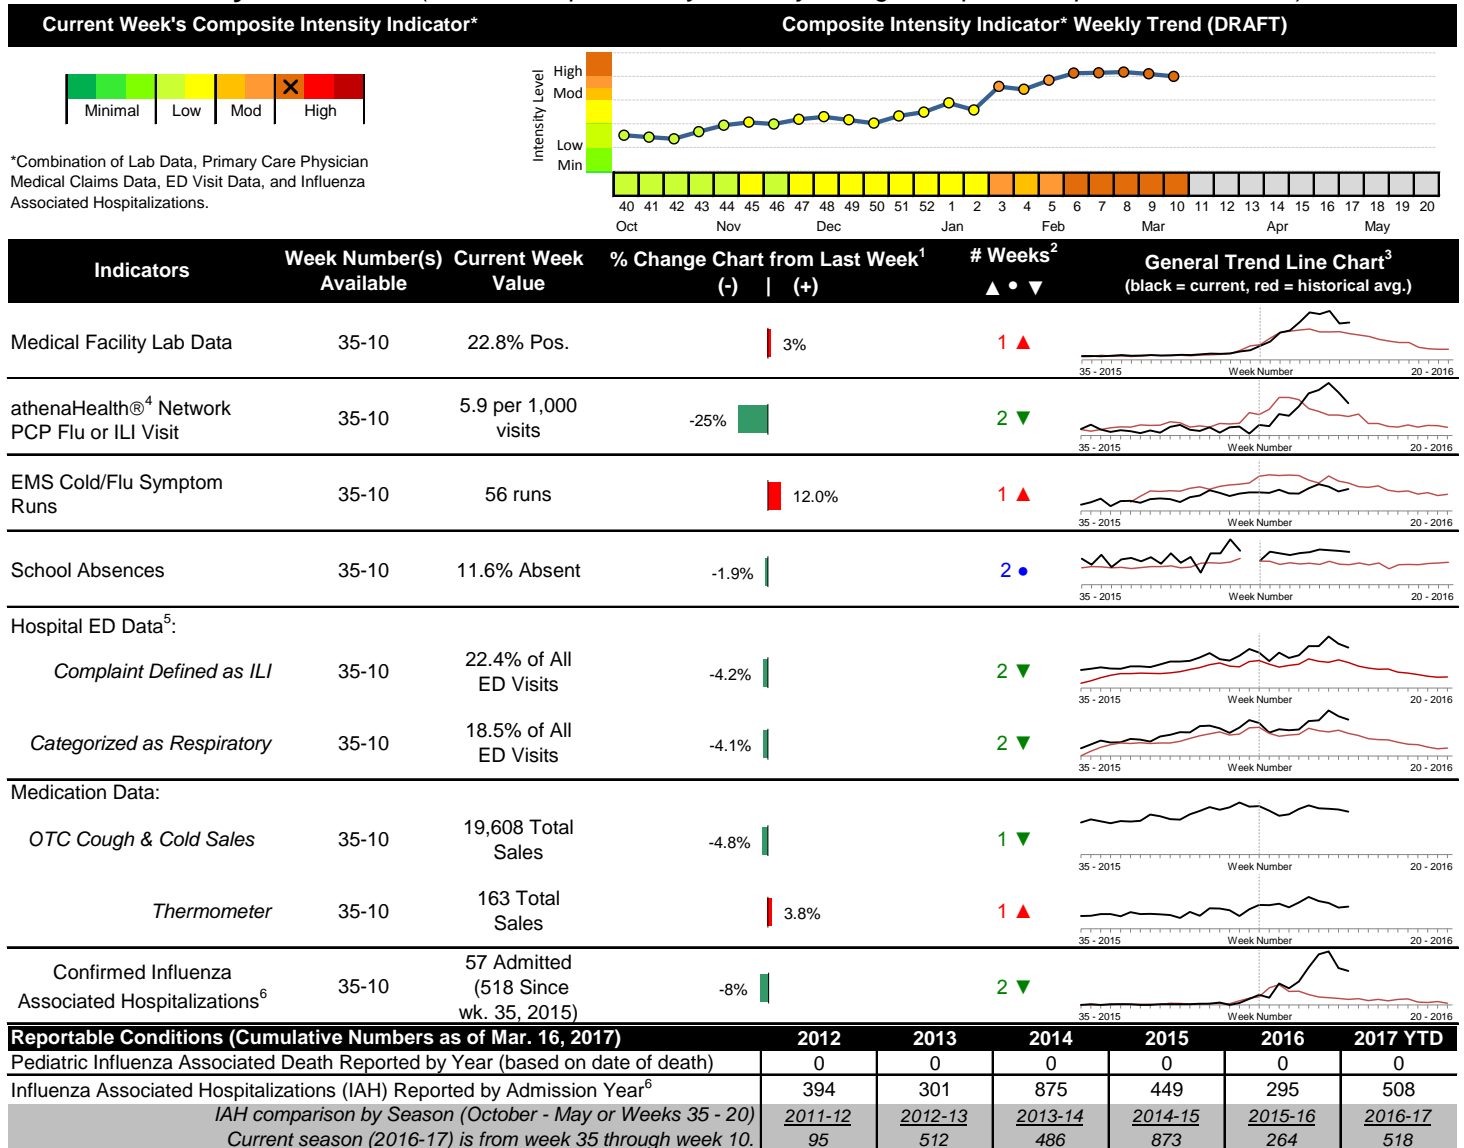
Current Week's Composite Intensity Indicator*

Composite Intensity Indicator* Weekly Trend (DRAFT)

Minimal | Low | Mod | High

*Combination of Lab Data, Primary Care Physician Medical Claims Data, ED Visit Data, and Influenza Associated Hospitalizations.

Intensity Level
High
Mod
Low
Min

40 41 42 43 44 45 46 47 48 49 50 51 52 1 2 3 4 5 6 7 8 9 10 11 12 13 14 15 16 17 18 19 20
Oct Nov Dec Jan Feb Mar Apr May

| Indicators | Week Number(s) Available | Current Week Value | % Change Chart from Last Week$^1$ (-) \| (+) | # Weeks$^2$ ▲ • ▼ | General Trend Line Chart$^3$ (black = current, red = historical avg.) |
|---|---|---|---|---|---|
| Medical Facility Lab Data | 35-10 | 22.8% Pos. | 3% | 1 ▲ | 35 - 2015 Week Number 20 - 2016 |
| athenaHealth®$^4$ Network PCP Flu or ILI Visit | 35-10 | 5.9 per 1,000 visits | -25% | 2 ▼ | 35 - 2015 Week Number 20 - 2016 |
| EMS Cold/Flu Symptom Runs | 35-10 | 56 runs | 12.0% | 1 ▲ | 35 - 2015 Week Number 20 - 2016 |
| School Absences | 35-10 | 11.6% Absent | -1.9% | 2 • | 35 - 2015 Week Number 20 - 2016 |
| Hospital ED Data$^5$: | | | | | |
| Complaint Defined as ILI | 35-10 | 22.4% of All ED Visits | -4.2% | 2 ▼ | 35 - 2015 Week Number 20 - 2016 |
| Categorized as Respiratory | 35-10 | 18.5% of All ED Visits | -4.1% | 2 ▼ | 35 - 2015 Week Number 20 - 2016 |
| Medication Data: | | | | | |
| OTC Cough & Cold Sales | 35-10 | 19,608 Total Sales | -4.8% | 1 ▼ | 35 - 2015 Week Number 20 - 2016 |
| Thermometer | 35-10 | 163 Total Sales | 3.8% | 1 ▲ | 35 - 2015 Week Number 20 - 2016 |
| Confirmed Influenza Associated Hospitalizations$^6$ | 35-10 | 57 Admitted (518 Since wk. 35, 2015) | -8% | 2 ▼ | 35 - 2015 Week Number 20 - 2016 |

| Reportable Conditions (Cumulative Numbers as of Mar. 16, 2017) | 2012 | 2013 | 2014 | 2015 | 2016 | 2017 YTD |
|---|---|---|---|---|---|---|
| Pediatric Influenza Associated Death Reported by Year (based on date of death) | 0 | 0 | 0 | 0 | 0 | 0 |
| Influenza Associated Hospitalizations (IAH) Reported by Admission Year$^6$ | 394 | 301 | 875 | 449 | 295 | 508 |
| IAH comparison by Season (October - May or Weeks 35 - 20) | 2011-12 | 2012-13 | 2013-14 | 2014-15 | 2015-16 | 2016-17 |
| Current season (2016-17) is from week 35 through week 10. | 95 | 512 | 486 | 873 | 264 | 518 |